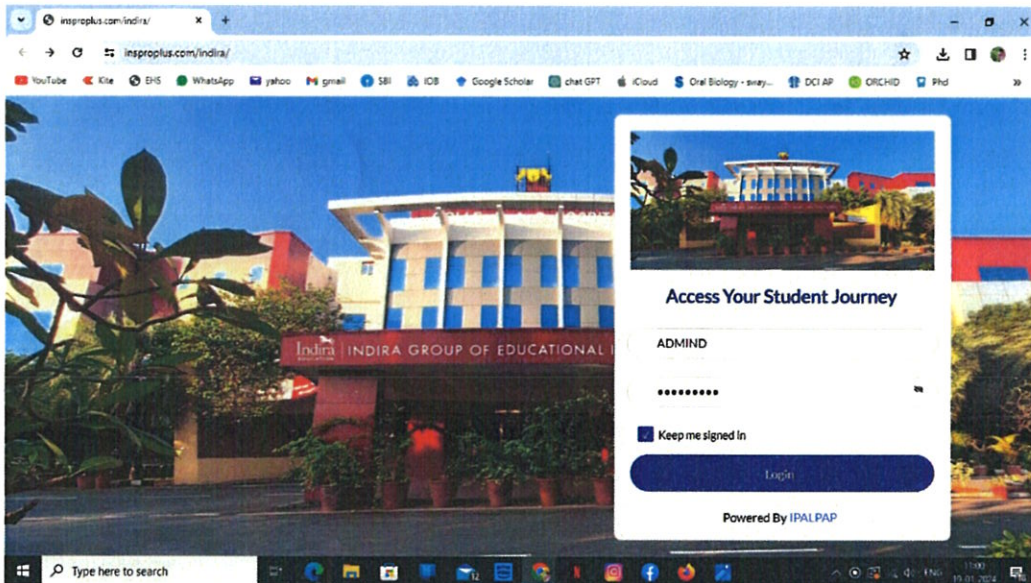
insproplus.com/indira/

insproplus.com/indira/

YouTube Kite EHS WhatsApp yahoo gmail SBI IOB Google Scholar chat GPT iCloud Oral Biology - sway... DCI AP ORCHID Phd

Indira INDIRA GROUP OF EDUCATIONAL I

Access Your Student Journey

ADMIND

•••••••••

Keep me signed in

Login

Powered By IPALPAP

Type here to search

ENG